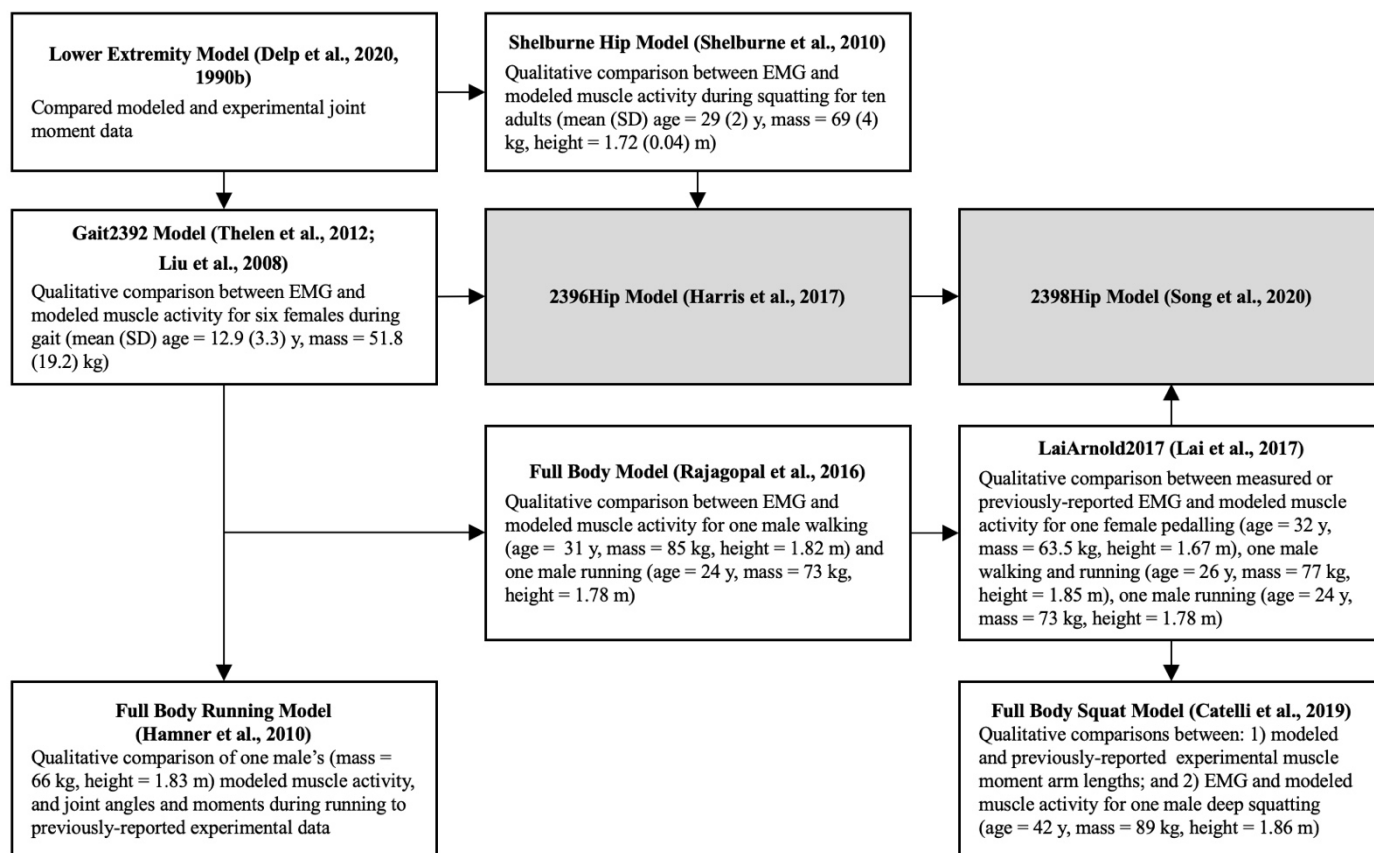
**Lower Extremity Model (Delp et al., 2020, 1990b)**
Compared modeled and experimental joint moment data

**Shelburne Hip Model (Shelburne et al., 2010)**
Qualitative comparison between EMG and modeled muscle activity during squatting for ten adults (mean (SD) age = 29 (2) y, mass = 69 (4) kg, height = 1.72 (0.04) m)

**Gait2392 Model (Thelen et al., 2012; Liu et al., 2008)**
Qualitative comparison between EMG and modeled muscle activity for six females during gait (mean (SD) age = 12.9 (3.3) y, mass = 51.8 (19.2) kg)

**2396Hip Model (Harris et al., 2017)**

**2398Hip Model (Song et al., 2020)**

**Full Body Model (Rajagopal et al., 2016)**
Qualitative comparison between EMG and modeled muscle activity for one male walking (age = 31 y, mass = 85 kg, height = 1.82 m) and one male running (age = 24 y, mass = 73 kg, height = 1.78 m)

**LaiArnold2017 (Lai et al., 2017)**
Qualitative comparison between measured or previously-reported EMG and modeled muscle activity for one female pedalling (age = 32 y, mass = 63.5 kg, height = 1.67 m), one male walking and running (age = 26 y, mass = 77 kg, height = 1.85 m), one male running (age = 24 y, mass = 73 kg, height = 1.78 m)

**Full Body Running Model (Hamner et al., 2010)**
Qualitative comparison of one male's (mass = 66 kg, height = 1.83 m) modeled muscle activity, and joint angles and moments during running to previously-reported experimental data

**Full Body Squat Model (Catelli et al., 2019)**
Qualitative comparisons between: 1) modeled and previously-reported experimental muscle moment arm lengths; and 2) EMG and modeled muscle activity for one male deep squatting (age = 42 y, mass = 89 kg, height = 1.86 m)